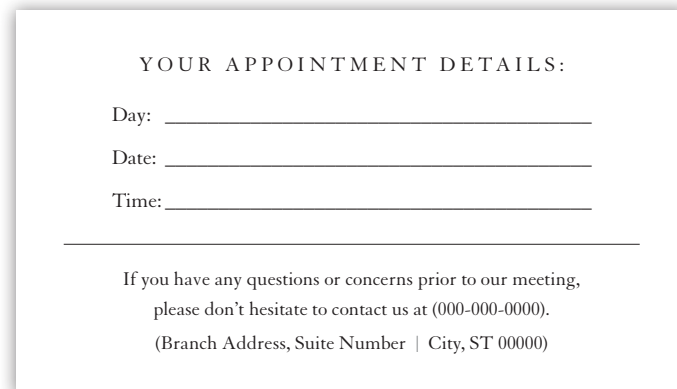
YOUR APPOINTMENT DETAILS:

Day: ________________________________

Date: ________________________________

Time: ________________________________

If you have any questions or concerns prior to our meeting, please don’t hesitate to contact us at (000-000-0000).

(Branch Address, Suite Number | City, ST 00000)